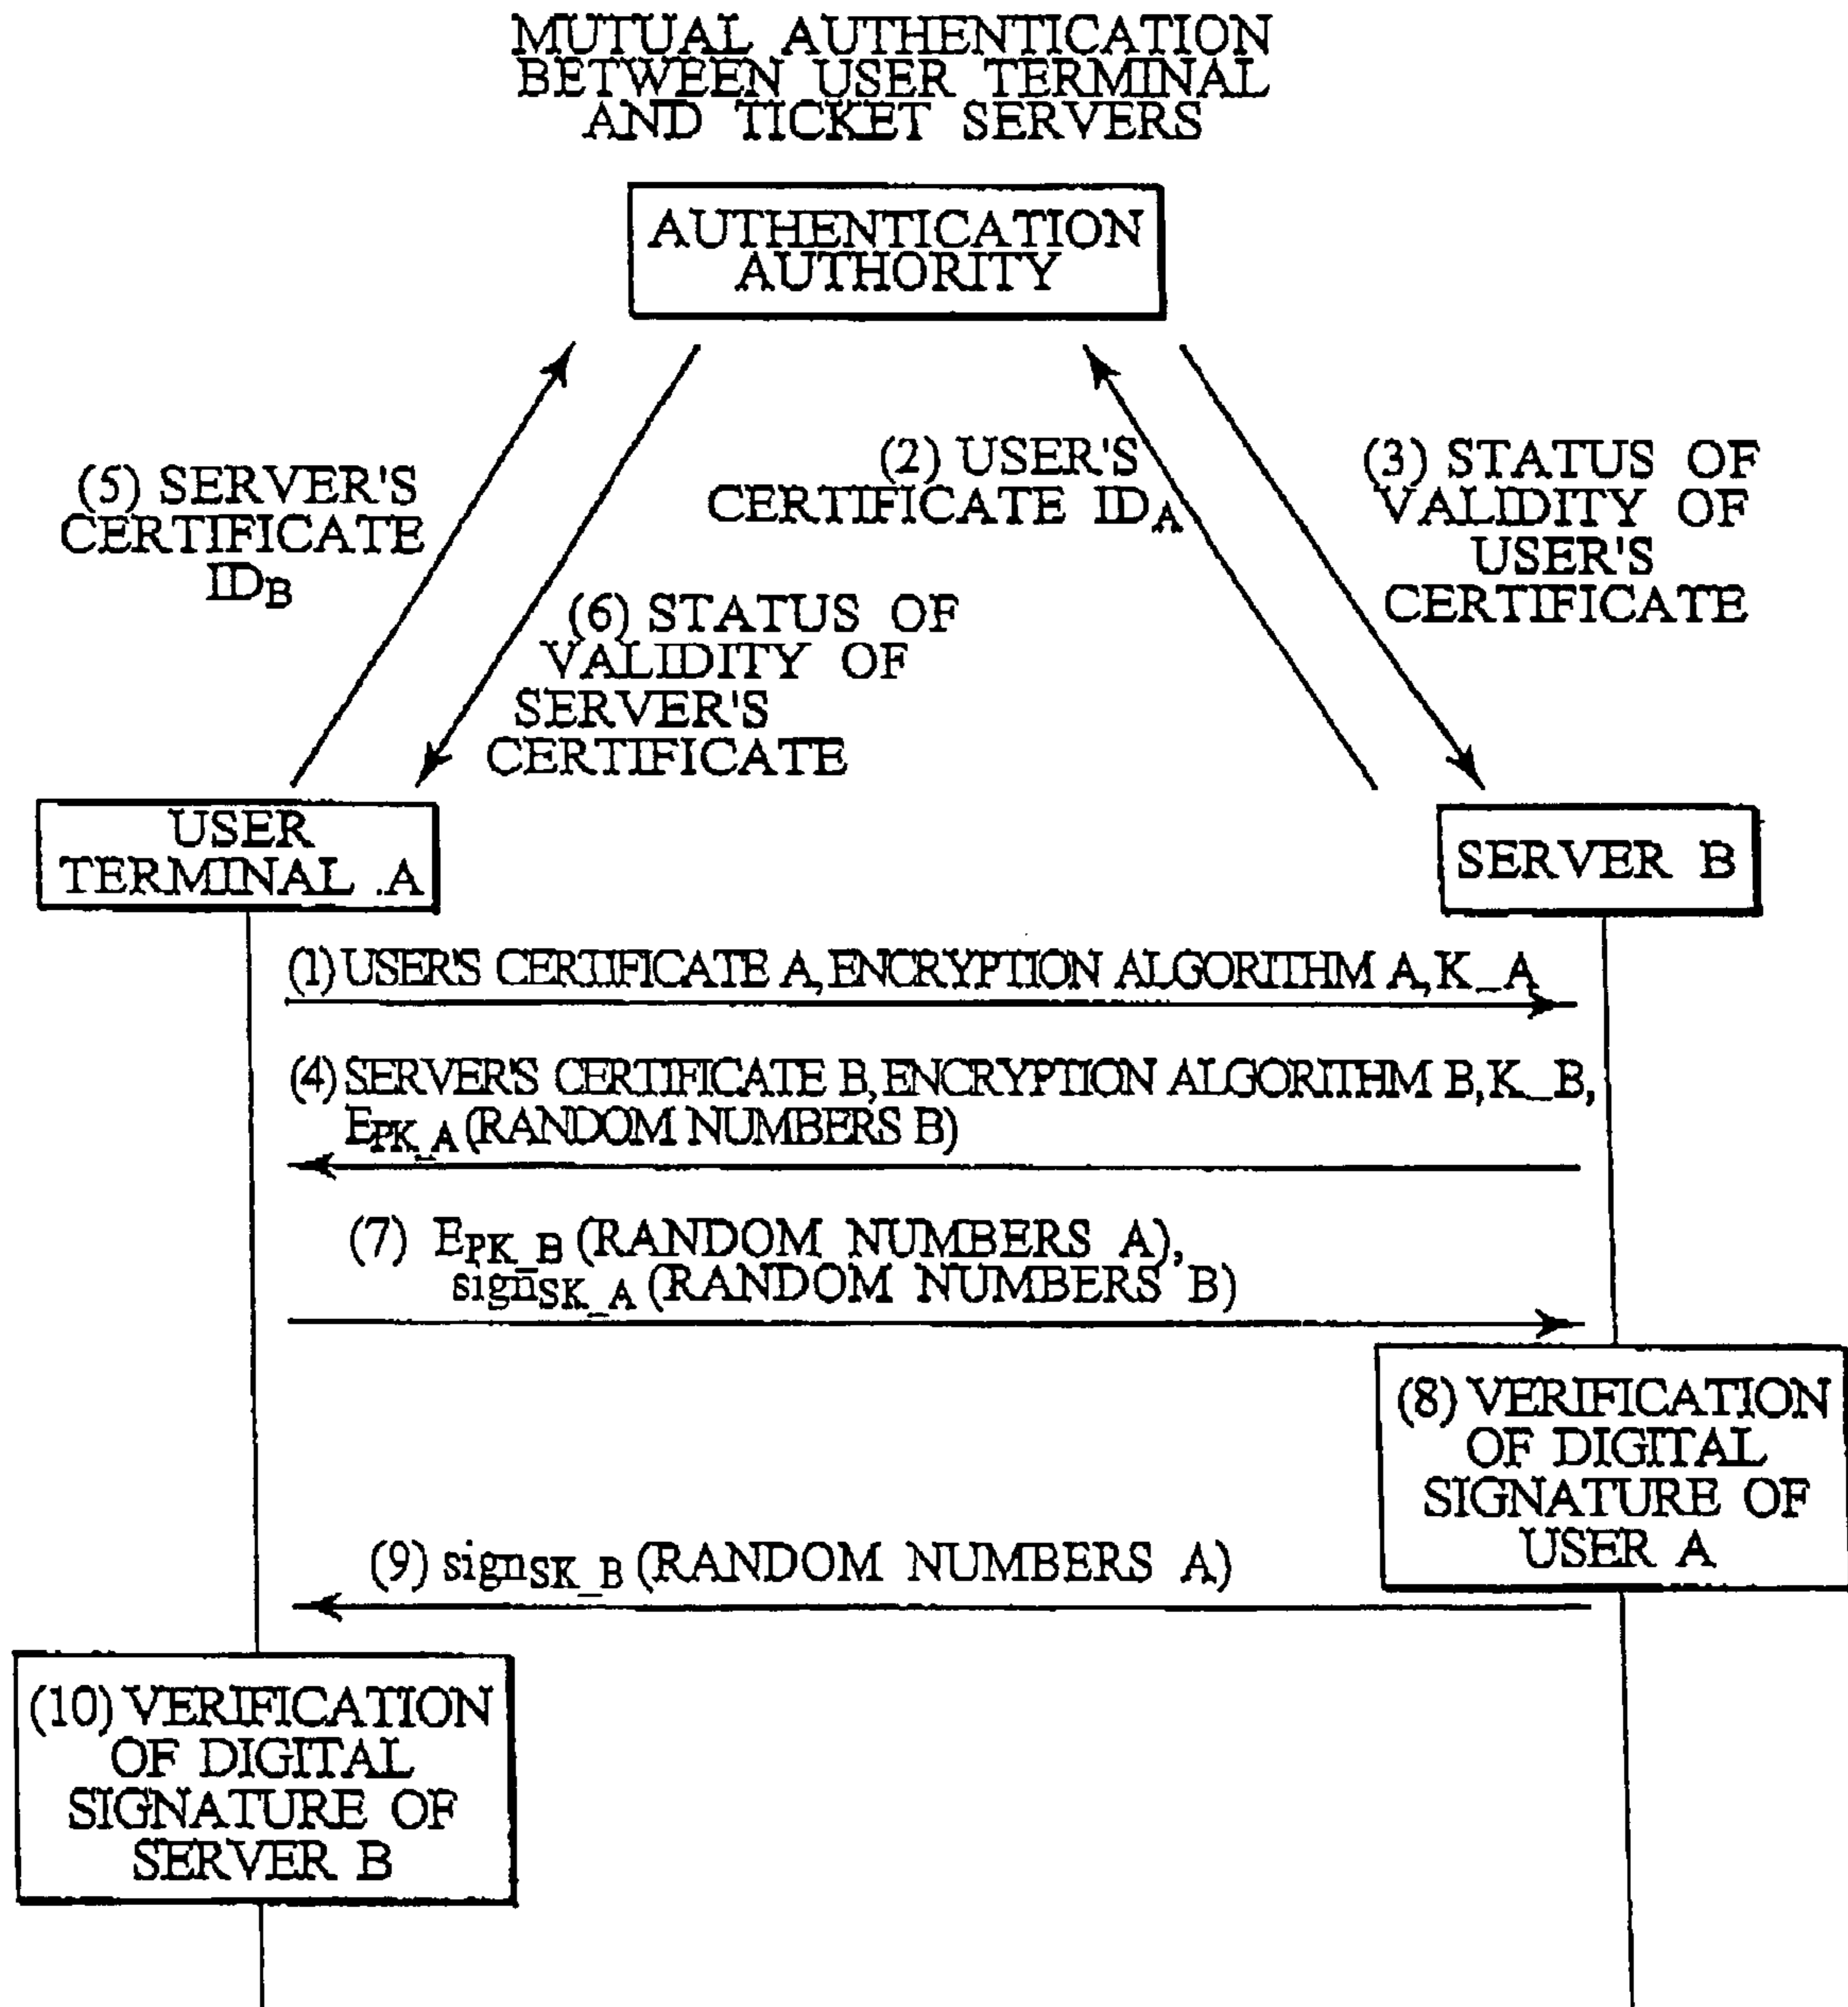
MUTUAL AUTHENTICATION BETWEEN USER TERMINAL AND TICKET SERVERS

AUTHENTICATION AUTHORITY

(5) SERVER'S CERTIFICATE $ID_B$

(6) STATUS OF VALIDITY OF SERVER'S CERTIFICATE

(2) USER'S CERTIFICATE $ID_A$

(3) STATUS OF VALIDITY OF USER'S CERTIFICATE

USER TERMINAL .A

SERVER B

(1) USER'S CERTIFICATE A, ENCRYPTION ALGORITHM A, K_A

(4) SERVER'S CERTIFICATE B, ENCRYPTION ALGORITHM B, K_B, $E_{PK\_A}$ (RANDOM NUMBERS B)

(7) $E_{PK\_B}$ (RANDOM NUMBERS A), $sign_{SK\_A}$ (RANDOM NUMBERS B)

(8) VERIFICATION OF DIGITAL SIGNATURE OF USER A

(9) $sign_{SK\_B}$ (RANDOM NUMBERS A)

(10) VERIFICATION OF DIGITAL SIGNATURE OF SERVER B